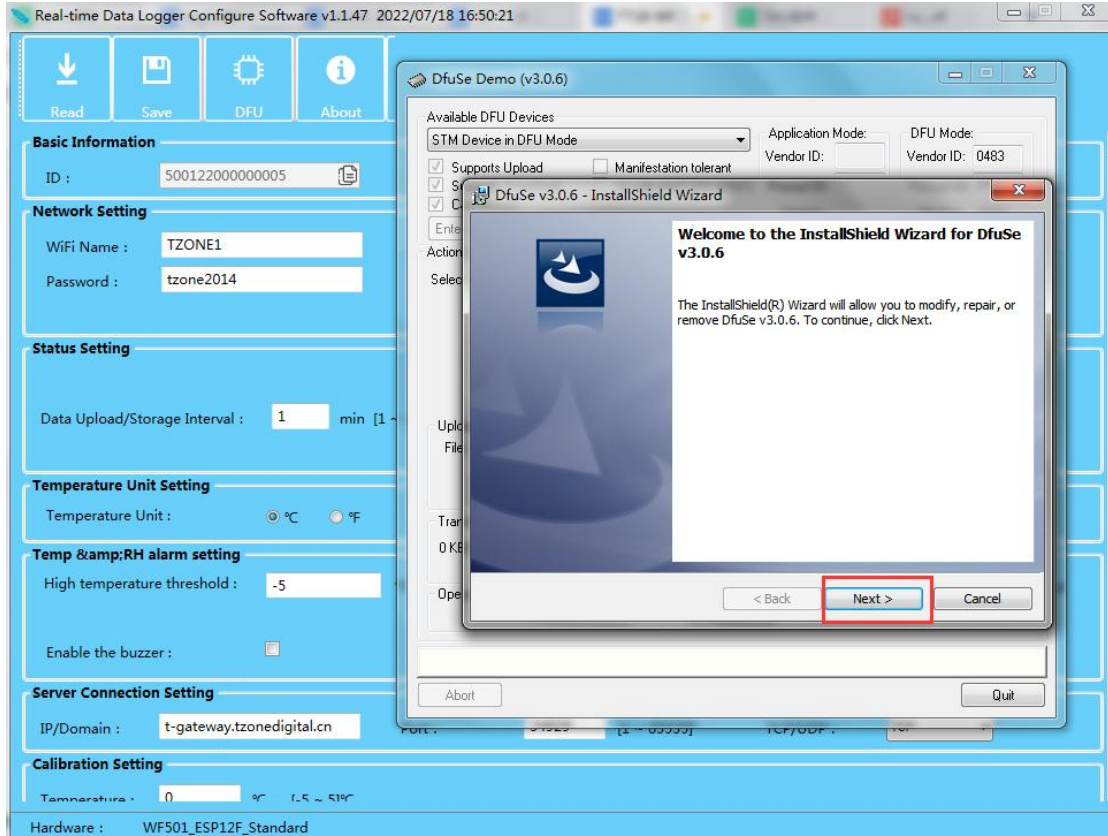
Real-time Data Logger Configure Software v1.1.47 2022/07/18 16:50:21

Read Save DFU About

Basic Information

ID : 500122000000005

Network Setting

WiFi Name : TZONE1

Password : tzone2014

Status Setting

Data Upload/Storage Interval : 1 min [1 ~

Temperature Unit Setting

Temperature Unit : ℃ ℉

Temp &amp;RH alarm setting

High temperature threshold : -5

Enable the buzzer :

Server Connection Setting

IP/Domain : t-gateway.tzonedigital.cn

Calibration Setting

Temperature : 0 ℃ [-5 ~ 5]℃

Hardware : WF501_ESP12F_Standard

DfuSe Demo (v3.0.6)

Available DFU Devices

STM Device in DFU Mode

Application Mode: DFU Mode:

Vendor ID: Vendor ID: 0483

Supports Upload Manifestation tolerant

S

C

Ente

Action

Selec

Uplo

File

Tran

0 KE

Ope

Abort Quit

DfuSe v3.0.6 - InstallShield Wizard

Welcome to the InstallShield Wizard for DfuSe v3.0.6

The InstallShield(R) Wizard will allow you to modify, repair, or remove DfuSe v3.0.6. To continue, click Next.

< Back Next > Cancel